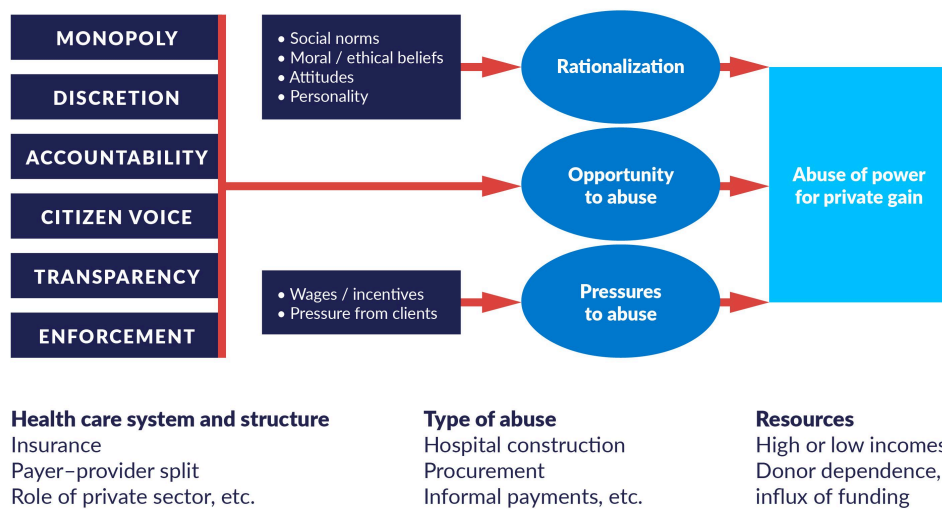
MONOPOLY

DISCRETION

ACCOUNTABILITY

CITIZEN VOICE

TRANSPARENCY

ENFORCEMENT

• Social norms
• Moral / ethical beliefs
• Attitudes
• Personality

• Wages / incentives
• Pressure from clients

Rationalization

Opportunity to abuse

Pressures to abuse

Abuse of power for private gain

**Health care system and structure**
Insurance
Payer–provider split
Role of private sector, etc.

**Type of abuse**
Hospital construction
Procurement
Informal payments, etc.

**Resources**
High or low income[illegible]
Donor dependence, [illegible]
influx of funding